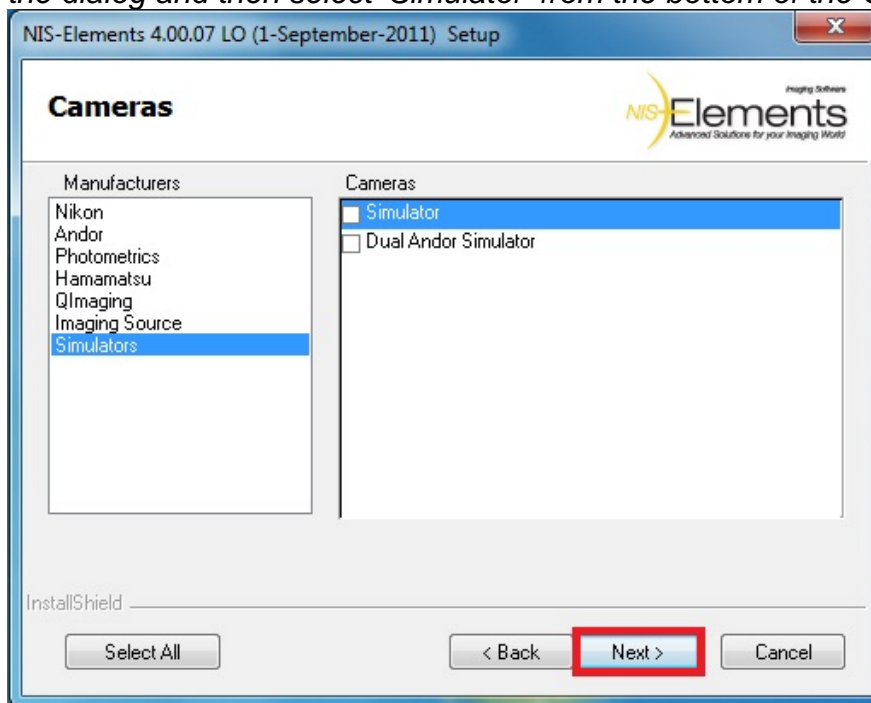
the dialog and then select 'Simulator' from the bottom of the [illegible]

NIS-Elements 4.00.07 LO (1-September-2011) Setup

Cameras

Imaging Software
NIS-Elements
Advanced Solutions for your Imaging World

Manufacturers
Nikon
Andor
Photometrics
Hamamatsu
QImaging
Imaging Source
Simulators

Cameras
Simulator
Dual Andor Simulator

InstallShield

Select All

< Back

Next >

Cancel